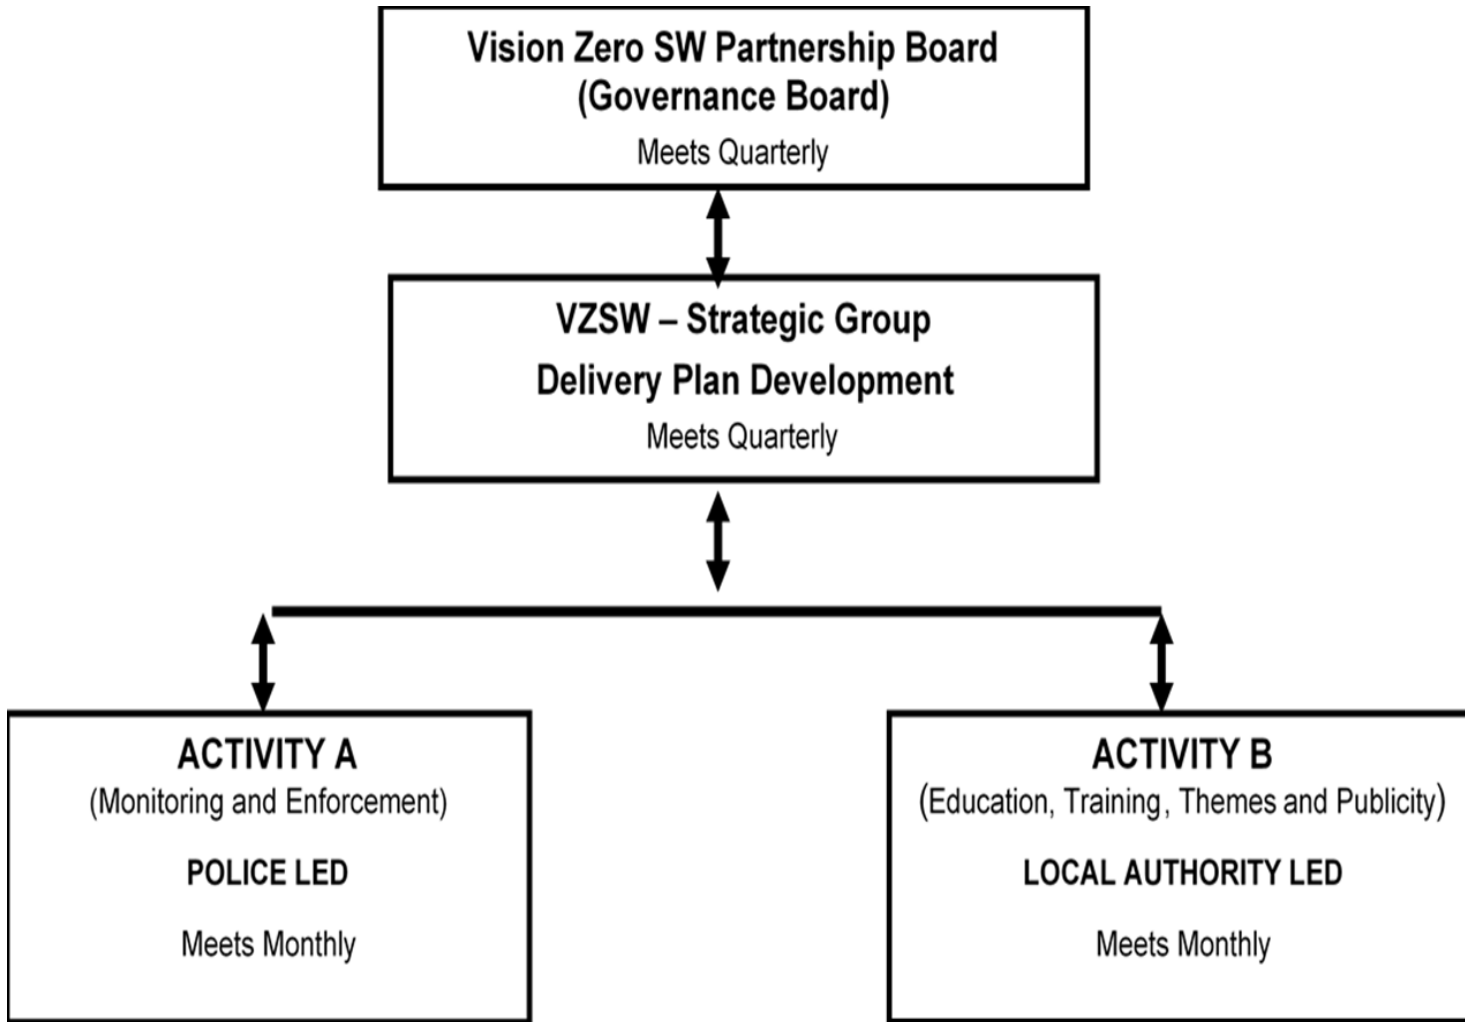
Vision Zero SW Partnership Board
(Governance Board)
Meets Quarterly

VZSW – Strategic Group
Delivery Plan Development
Meets Quarterly

ACTIVITY A
(Monitoring and Enforcement)

POLICE LED

Meets Monthly

ACTIVITY B
(Education, Training, Themes and Publicity)

LOCAL AUTHORITY LED

Meets Monthly